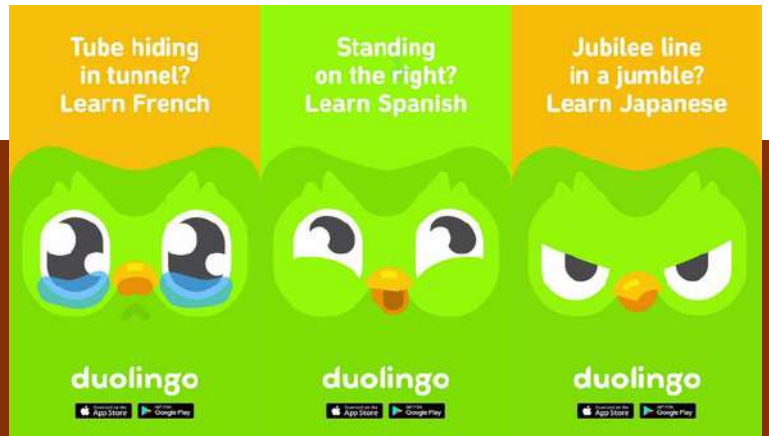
Tube hiding in tunnel? Learn French

duolingo

Download on the App Store
GET IT ON Google Play

Standing on the right? Learn Spanish

duolingo

Download on the App Store
GET IT ON Google Play

Jubilee line in a jumble? Learn Japanese

duolingo

Download on the App Store
GET IT ON Google Play